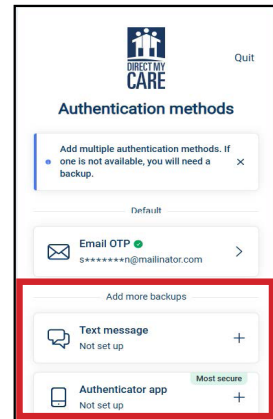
DIRECT MY CARE

Quit

Authentication methods

Add multiple authentication methods. If one is not available, you will need a backup.

Default

Email OTP
s*******n@mailinator.com

Add more backups

Text message
Not set up

Most secure

Authenticator app
Not set up